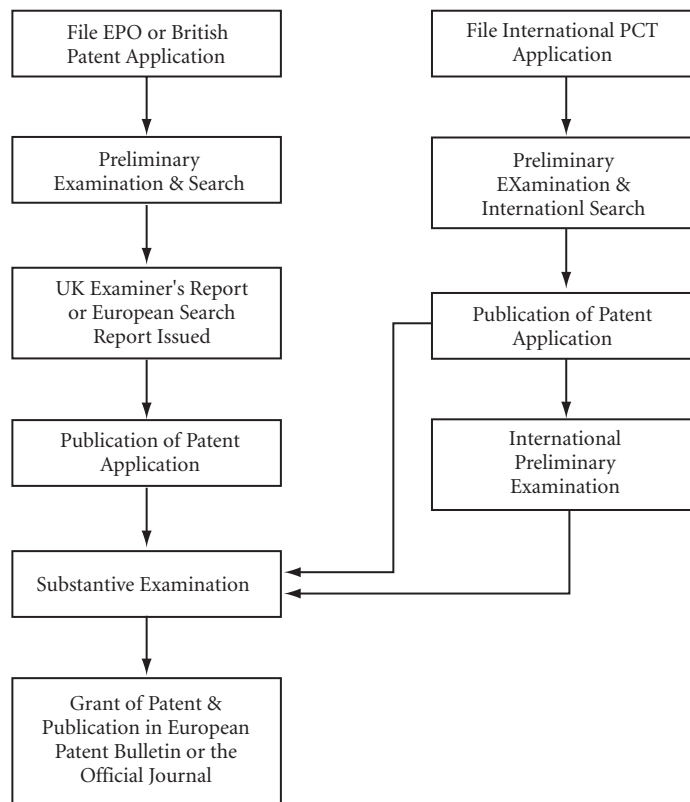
File EPO or British Patent Application

Preliminary Examination & Search

UK Examiner's Report or European Search Report Issued

Publication of Patent Application

Substantive Examination

Grant of Patent & Publication in European Patent Bulletin or the Official Journal

File International PCT Application

Preliminary EXamination & Internationl Search

Publication of Patent Application

International Preliminary Examination